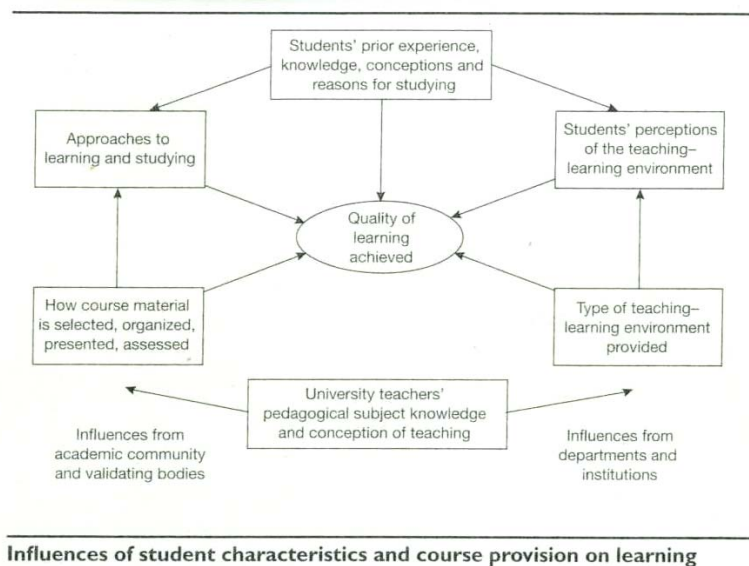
Students' prior experience, knowledge, conceptions and reasons for studying

Approaches to learning and studying

Students' perceptions of the teaching–learning environment

Quality of learning achieved

How course material is selected, organized, presented, assessed

Type of teaching–learning environment provided

University teachers' pedagogical subject knowledge and conception of teaching

Influences from academic community and validating bodies

Influences from departments and institutions

Influences of student characteristics and course provision on learning